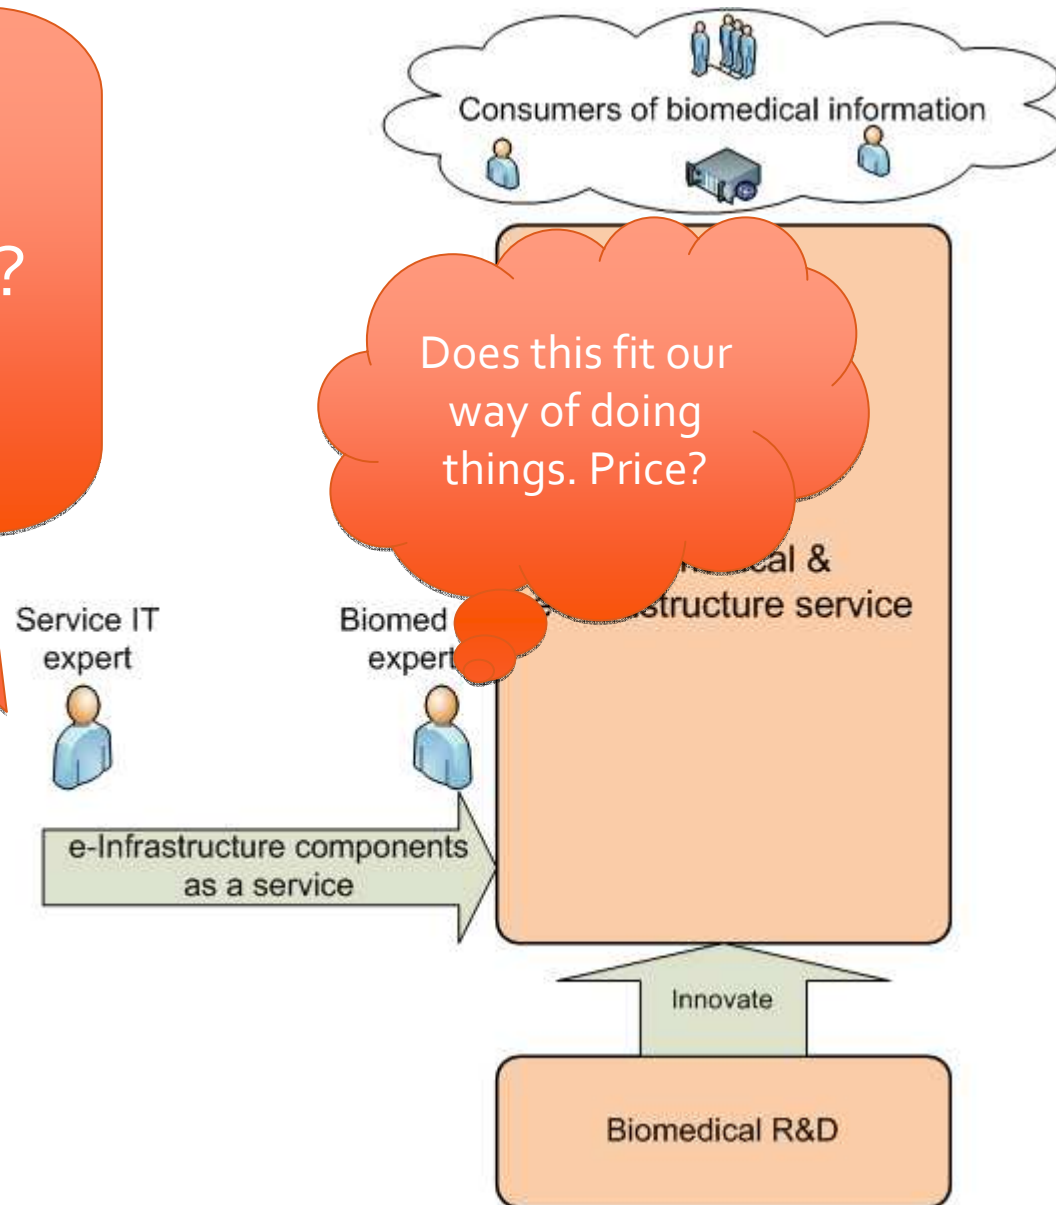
?

Consumers of biomedical information

Does this fit our way of doing things. Price?

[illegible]cal &
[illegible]structure service

Service IT expert

Biomed expert

e-Infrastructure components as a service

Innovate

Biomedical R&D